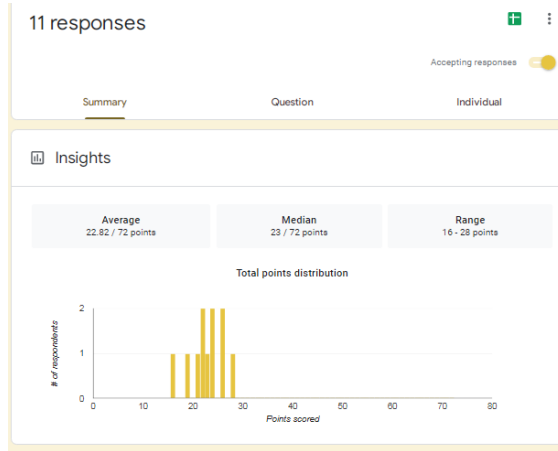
11 responses

Accepting responses

Summary
Question
Individual

Insights

Average
22.82 / 72 points

Median
23 / 72 points

Range
16 - 28 points

Total points distribution

2
1
0
# of respondents
0
10
20
30
40
50
60
70
80
Points scored